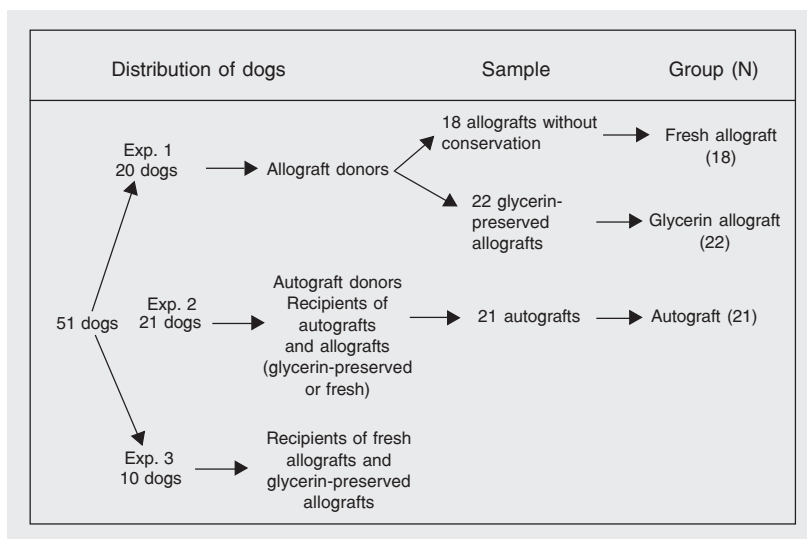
Distribution of dogs

Sample

Group (N)

51 dogs

Exp. 1
20 dogs

Allograft donors

18 allografts without conservation

Fresh allograft (18)

22 glycerin-preserved allografts

Glycerin allograft (22)

Exp. 2
21 dogs

Autograft donors
Recipients of autografts and allografts (glycerin-preserved or fresh)

21 autografts

Autograft (21)

Exp. 3
10 dogs

Recipients of fresh allografts and glycerin-preserved allografts